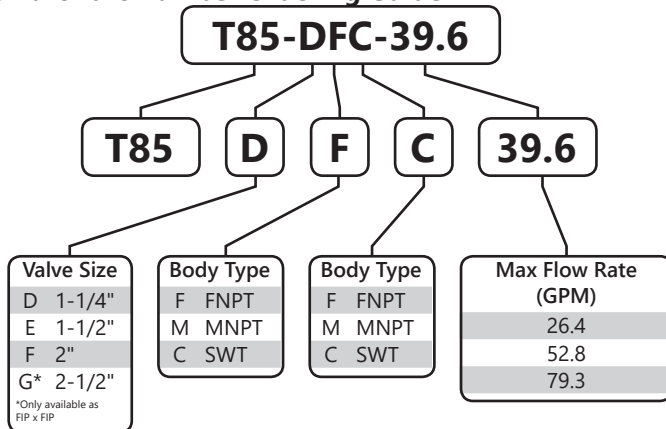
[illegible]

T85-DFC-39.6

T85

D

F

C

39.6

| Valve Size | |
|---|---|
| D | 1-1/4" |
| E | 1-1/2" |
| F | 2" |
| G* | 2-1/2" |

*Only available as FIP x FIP

| Body Type | |
|---|---|
| F | FNPT |
| M | MNPT |
| C | SWT |

| Body Type | |
|---|---|
| F | FNPT |
| M | MNPT |
| C | SWT |

| Max Flow Rate (GPM) |
|---|
| 26.4 |
| 52.8 |
| 79.3 |